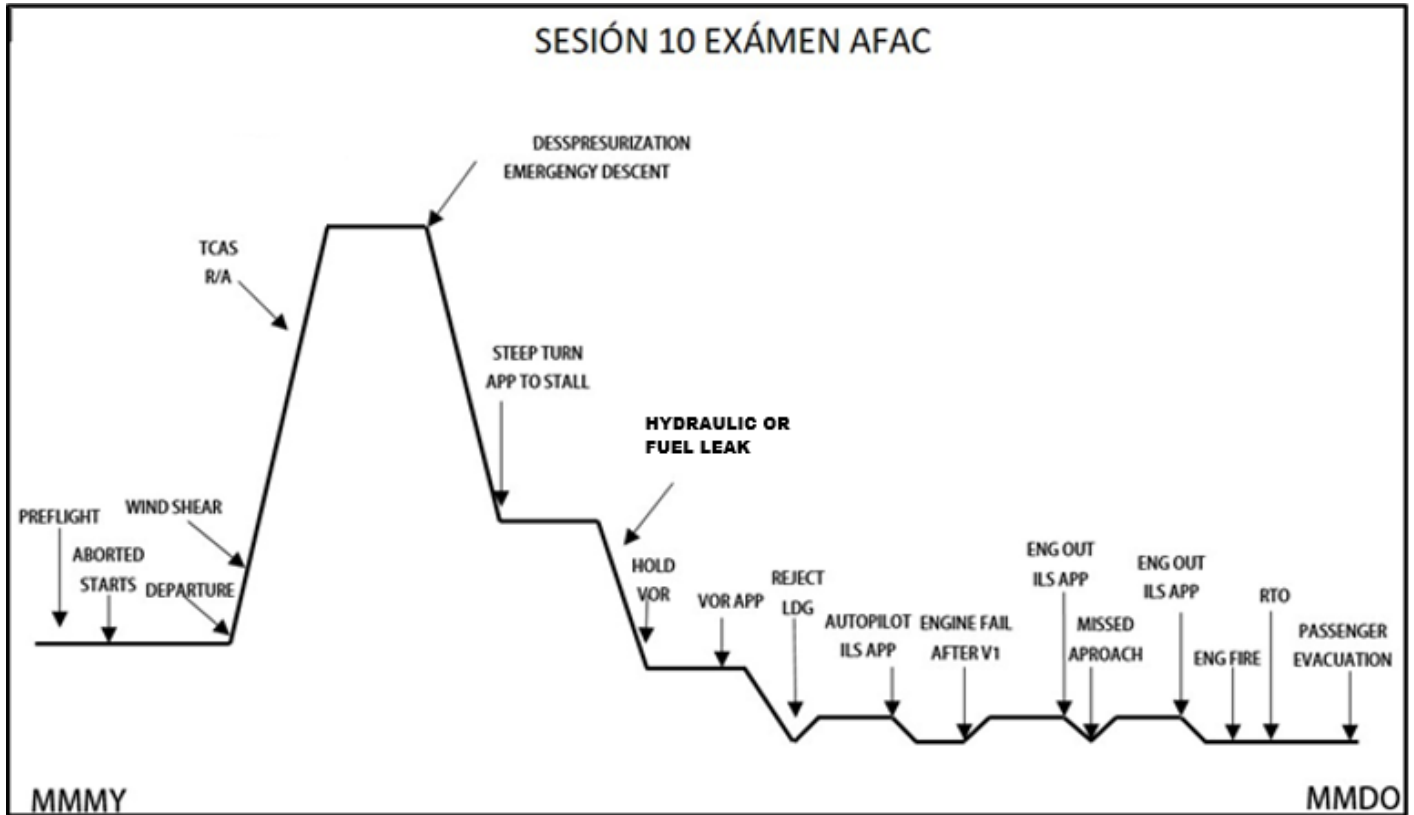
SESIÓN 10 EXÁMEN AFAC

DESSPRESURIZATION
EMERGENGY DESCENT

TCAS
R/A

STEEP TURN
APP TO STALL

HYDRAULIC OR
FUEL LEAK

PREFLIGHT

WIND SHEAR

ABORTED
STARTS

DEPARTURE

HOLD
VOR

VOR APP

REJECT
LDG

AUTOPILOT
ILS APP

ENGINE FAIL
AFTER V1

ENG OUT
ILS APP

MISSED
APROACH

ENG OUT
ILS APP

ENG FIRE

RTO

PASSENGER
EVACUATION

MMMY

MMDO